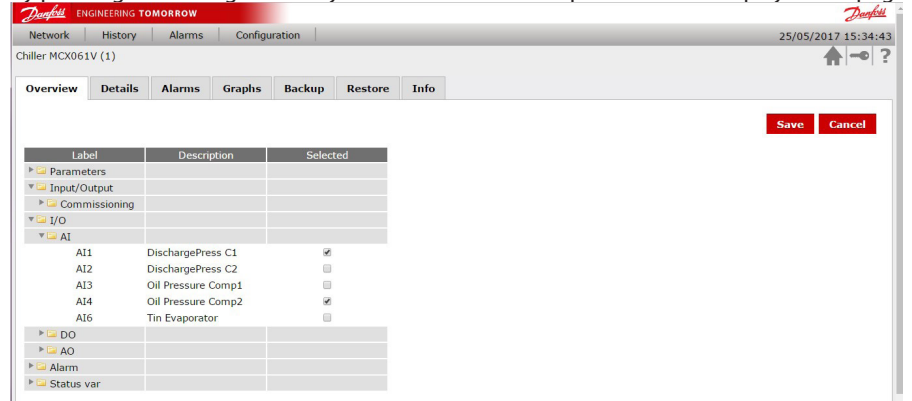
Danfoss ENGINEERING TOMORROW

Danfoss

Network | History | Alarms | Configuration

25/05/2017 15:34:43

Chiller MCX061V (1)

?

Overview | Details | Alarms | Graphs | Backup | Restore | Info

Save | Cancel

| Label | Description | Selected |
|---|---|---|
| Parameters | | |
| Input/Output | | |
| Commissioning | | |
| I/O | | |
| AI | | |
| AI1 | DischargePress C1 | ☑ |
| AI2 | DischargePress C2 | ☐ |
| AI3 | Oil Pressure Comp1 | ☐ |
| AI4 | Oil Pressure Comp2 | ☑ |
| AI6 | Tin Evaporator | ☐ |
| DO | | |
| AO | | |
| Alarm | | |
| Status var | | |